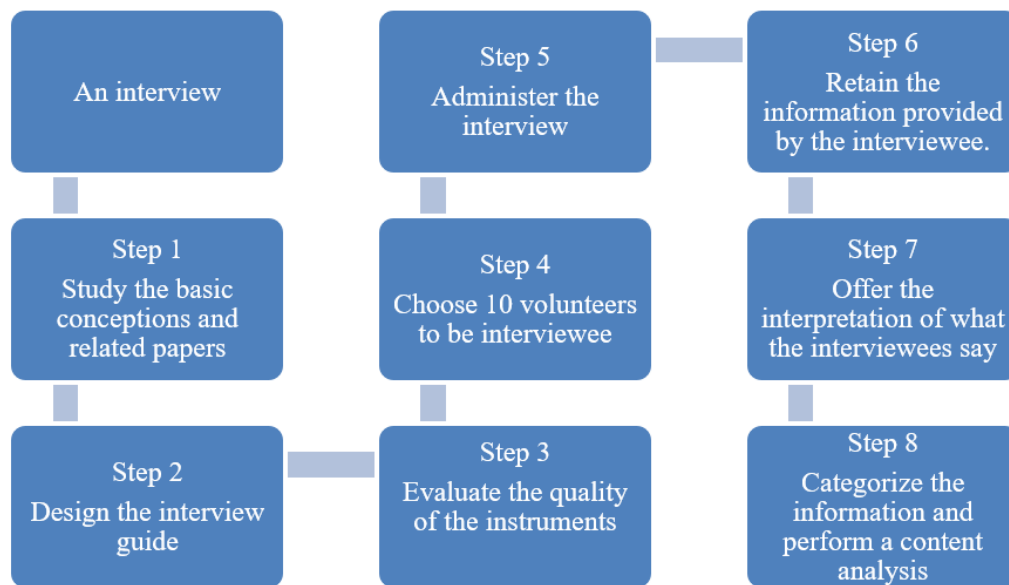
An interview

Step 1
Study the basic conceptions and related papers

Step 2
Design the interview guide

Step 3
Evaluate the quality of the instruments

Step 4
Choose 10 volunteers to be interviewee

Step 5
Administer the interview

Step 6
Retain the information provided by the interviewee.

Step 7
Offer the interpretation of what the interviewees say

Step 8
Categorize the information and perform a content analysis